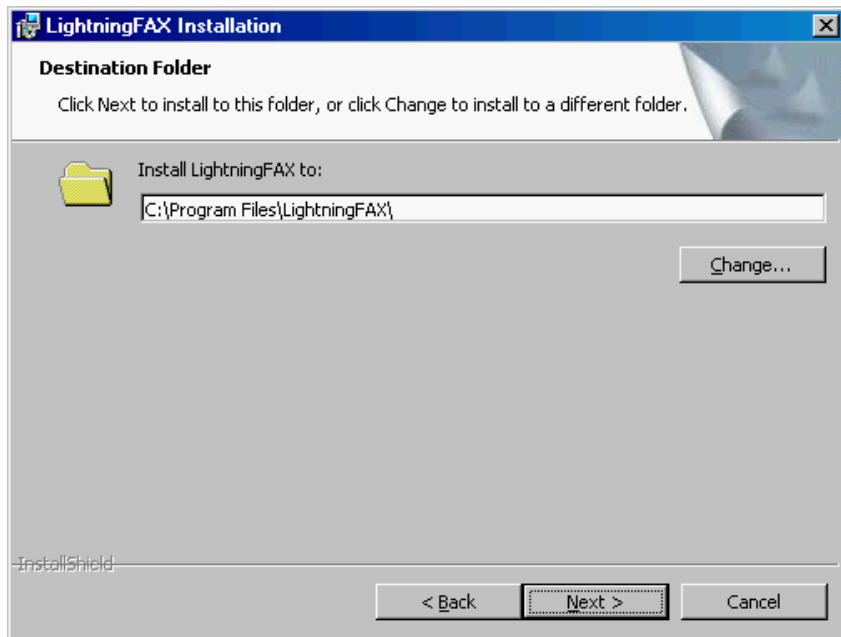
LightningFAX Installation

Destination Folder

Click Next to install to this folder, or click Change to install to a different folder.

Install LightningFAX to:

C:\Program Files\LightningFAX\

Change...

InstallShield

< Back

Next >

Cancel